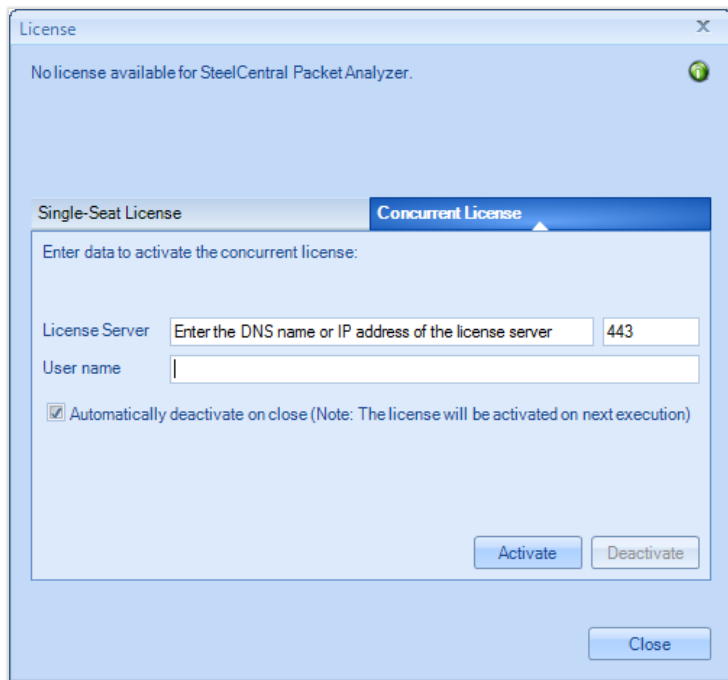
License

X

No license available for SteelCentral Packet Analyzer.

Single-Seat License

Concurrent License

Enter data to activate the concurrent license:

License Server

Enter the DNS name or IP address of the license server

443

User name

Automatically deactivate on close (Note: The license will be activated on next execution)

Activate

Deactivate

Close